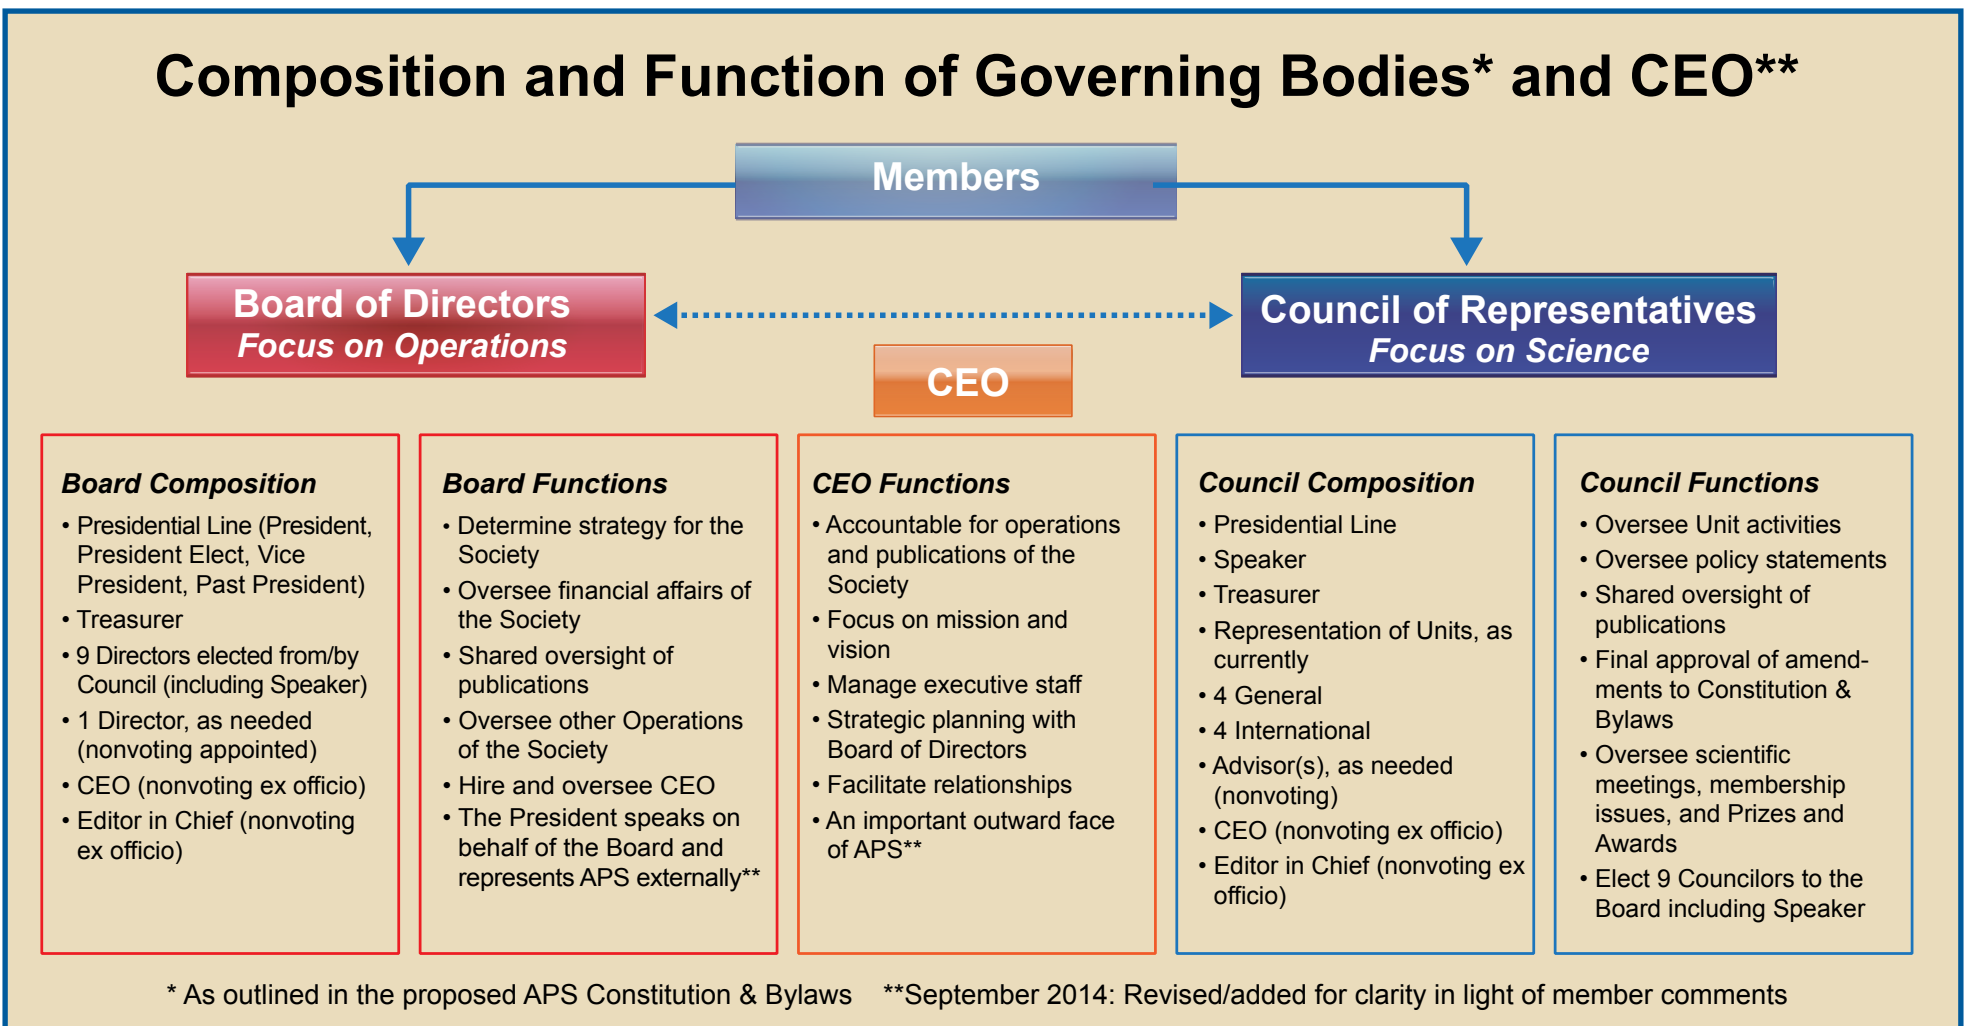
Composition and Function of Governing Bodies* and CEO**

Members

Board of Directors
Focus on Operations

Council of Representatives
Focus on Science

CEO

Board Composition
• Presidential Line (President, President Elect, Vice President, Past President)
• Treasurer
• 9 Directors elected from/by Council (including Speaker)
• 1 Director, as needed (nonvoting appointed)
• CEO (nonvoting ex officio)
• Editor in Chief (nonvoting ex officio)

Board Functions
• Determine strategy for the Society
• Oversee financial affairs of the Society
• Shared oversight of publications
• Oversee other Operations of the Society
• Hire and oversee CEO
• The President speaks on behalf of the Board and represents APS externally**

CEO Functions
• Accountable for operations and publications of the Society
• Focus on mission and vision
• Manage executive staff
• Strategic planning with Board of Directors
• Facilitate relationships
• An important outward face of APS**

Council Composition
• Presidential Line
• Speaker
• Treasurer
• Representation of Units, as currently
• 4 General
• 4 International
• Advisor(s), as needed (nonvoting)
• CEO (nonvoting ex officio)
• Editor in Chief (nonvoting ex officio)

Council Functions
• Oversee Unit activities
• Oversee policy statements
• Shared oversight of publications
• Final approval of amendments to Constitution & Bylaws
• Oversee scientific meetings, membership issues, and Prizes and Awards
• Elect 9 Councilors to the Board including Speaker

* As outlined in the proposed APS Constitution & Bylaws **September 2014: Revised/added for clarity in light of member comments